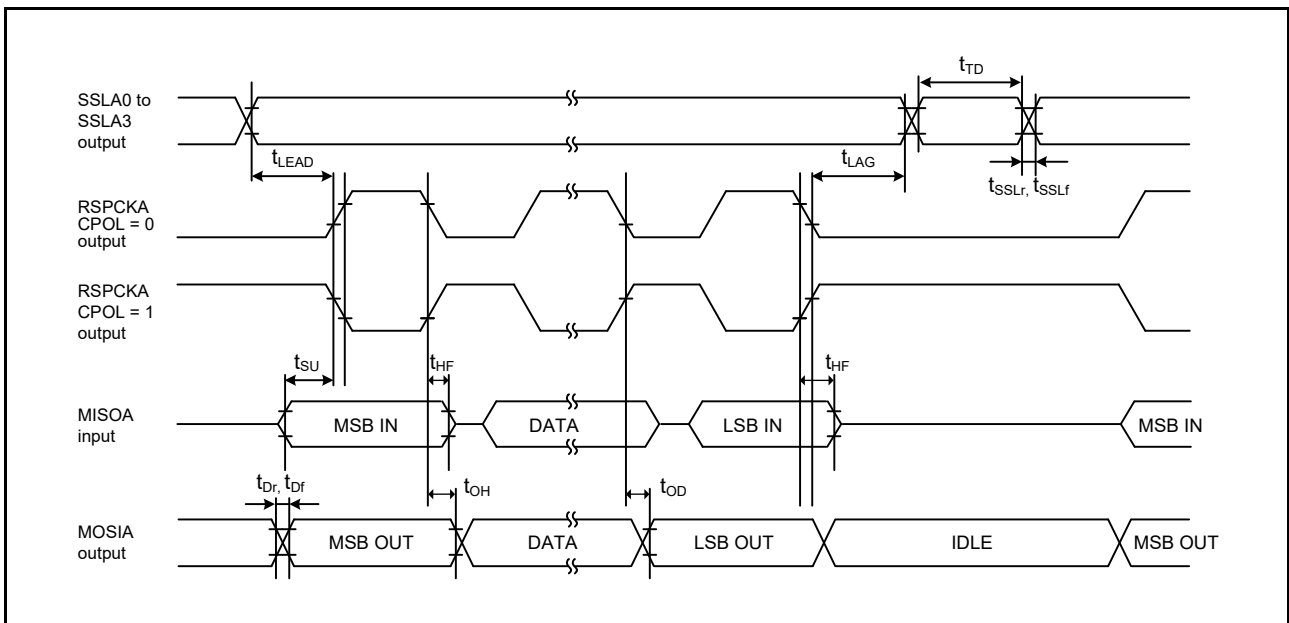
SSLA0 to SSLA3 output

$t_{TD}$

$t_{LEAD}$

$t_{LAG}$

$t_{SSLr}$, $t_{SSLf}$

RSPCKA CPOL = 0 output

RSPCKA CPOL = 1 output

$t_{SU}$

$t_{HF}$

$t_{HF}$

MISOA input

MSB IN

DATA

LSB IN

MSB IN

$t_{Dr}$, $t_{Df}$

$t_{OH}$

$t_{OD}$

MOSIA output

MSB OUT

DATA

LSB OUT

IDLE

MSB OUT